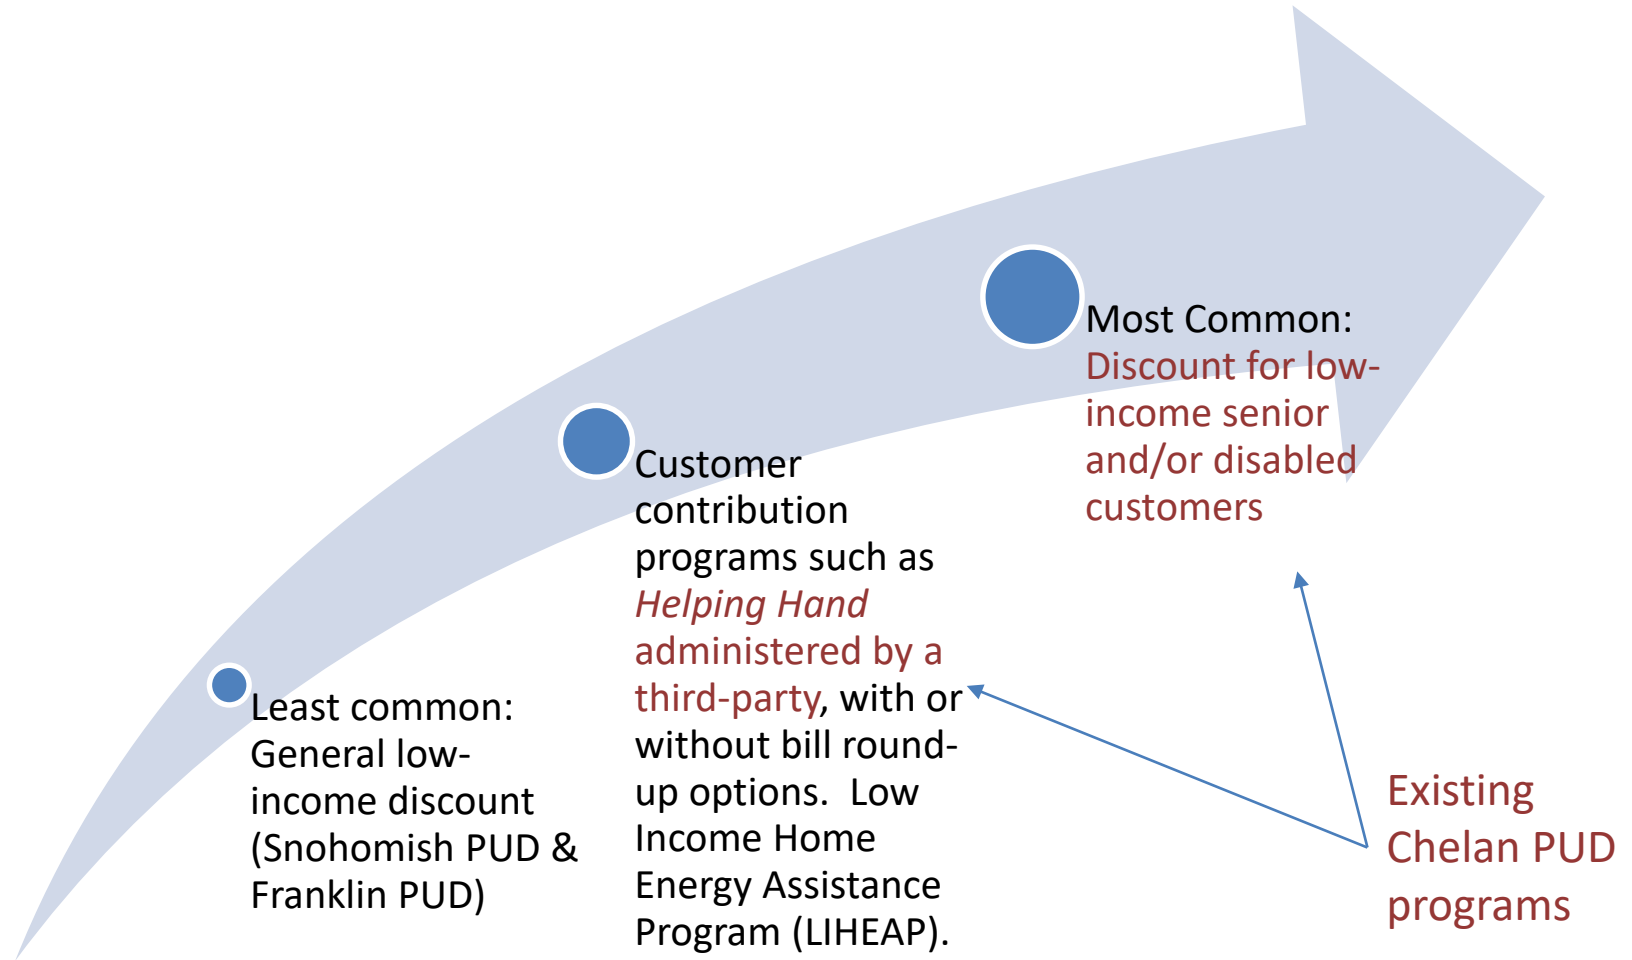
Least common: General low-income discount (Snohomish PUD & Franklin PUD)

Customer contribution programs such as *Helping Hand* administered by a third-party, with or without bill round-up options. Low Income Home Energy Assistance Program (LIHEAP).

Most Common: Discount for low-income senior and/or disabled customers

Existing Chelan PUD programs